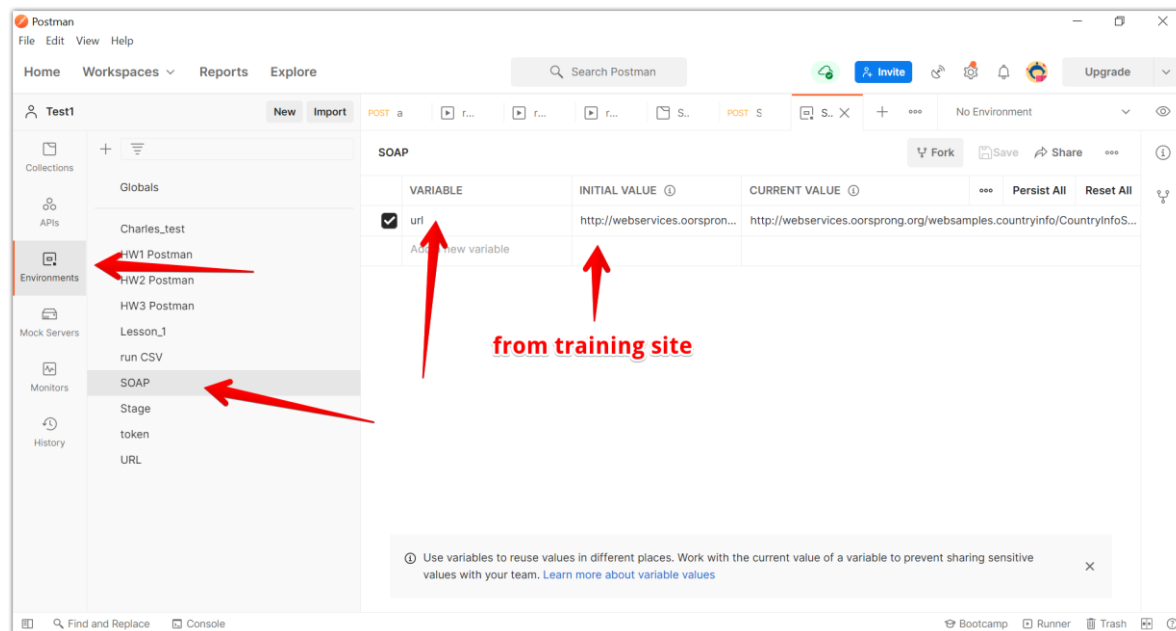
Postman
File Edit View Help
Home Workspaces Reports Explore
Search Postman
Invite
Upgrade
Test1
New Import
POST a | r... | r... | r... | S... | POST S | S..
No Environment
Collections
APIs
Environments
Mock Servers
Monitors
History
Globals
Charles_test
HW1 Postman
HW2 Postman
HW3 Postman
Lesson_1
run CSV
SOAP
Stage
token
URL
SOAP
Fork Save Share

| | VARIABLE | INITIAL VALUE | CURRENT VALUE | Persist All | Reset All |
|---|---|---|---|---|---|
| ✓ | url | http://webservices.oorspron... | http://webservices.oorsprong.org/websamples.countryinfo/CountryInfoS... | | |
| | Add new variable | | | | |

from training site

Use variables to reuse values in different places. Work with the current value of a variable to prevent sharing sensitive values with your team. Learn more about variable values

Find and Replace Console
Bootcamp Runner Trash